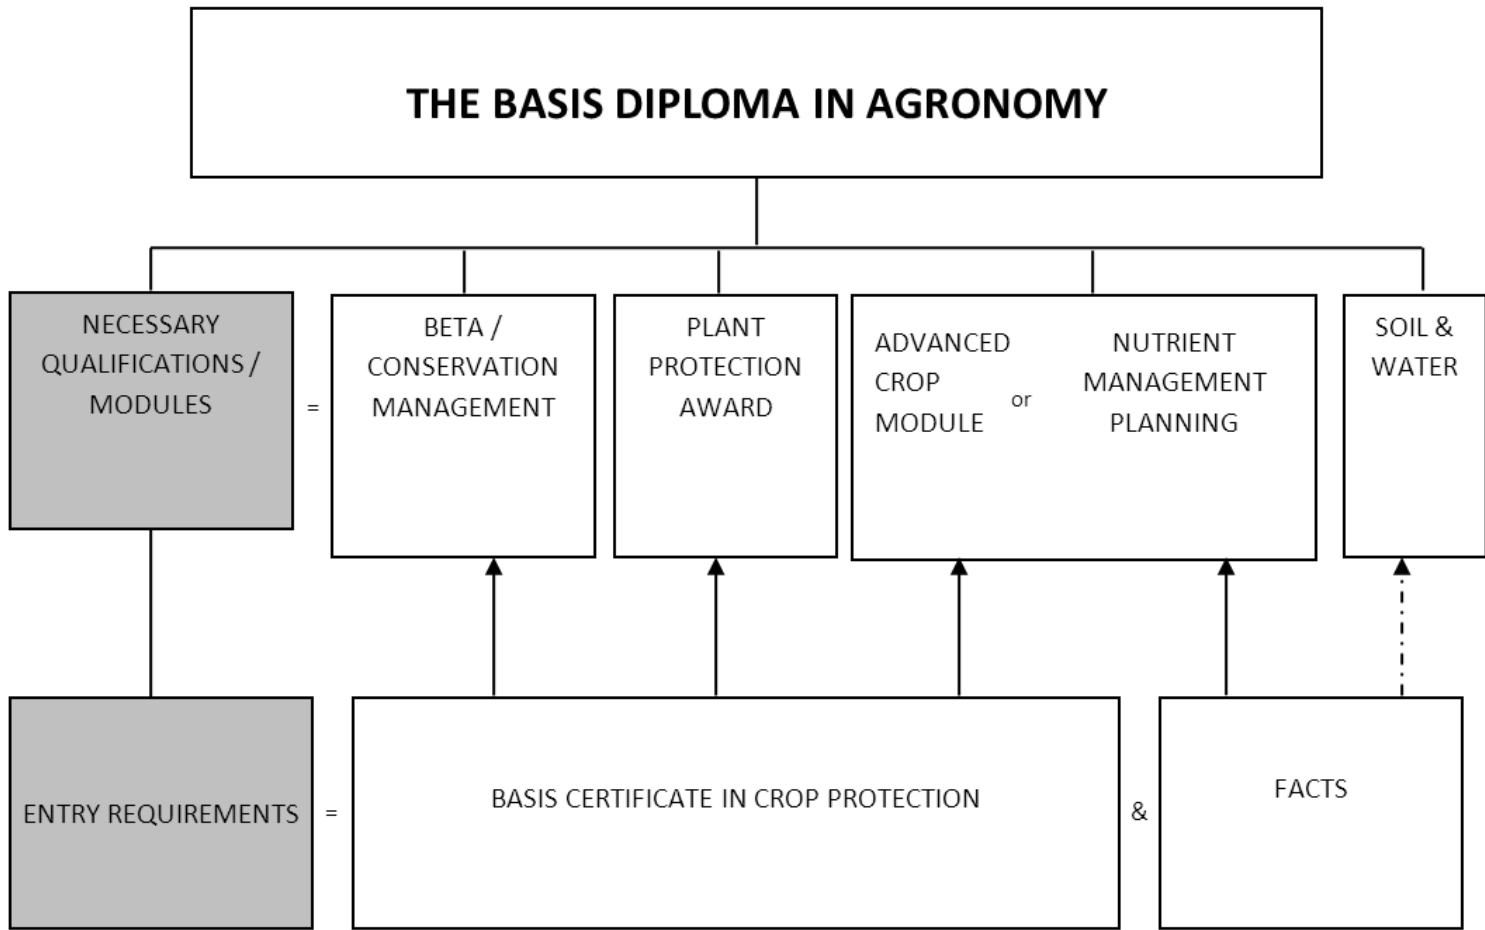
THE BASIS DIPLOMA IN AGRONOMY

NECESSARY QUALIFICATIONS / MODULES

=

BETA / CONSERVATION MANAGEMENT

PLANT PROTECTION AWARD

ADVANCED CROP MODULE

or

NUTRIENT MANAGEMENT PLANNING

SOIL & WATER

ENTRY REQUIREMENTS

=

BASIS CERTIFICATE IN CROP PROTECTION

&

FACTS